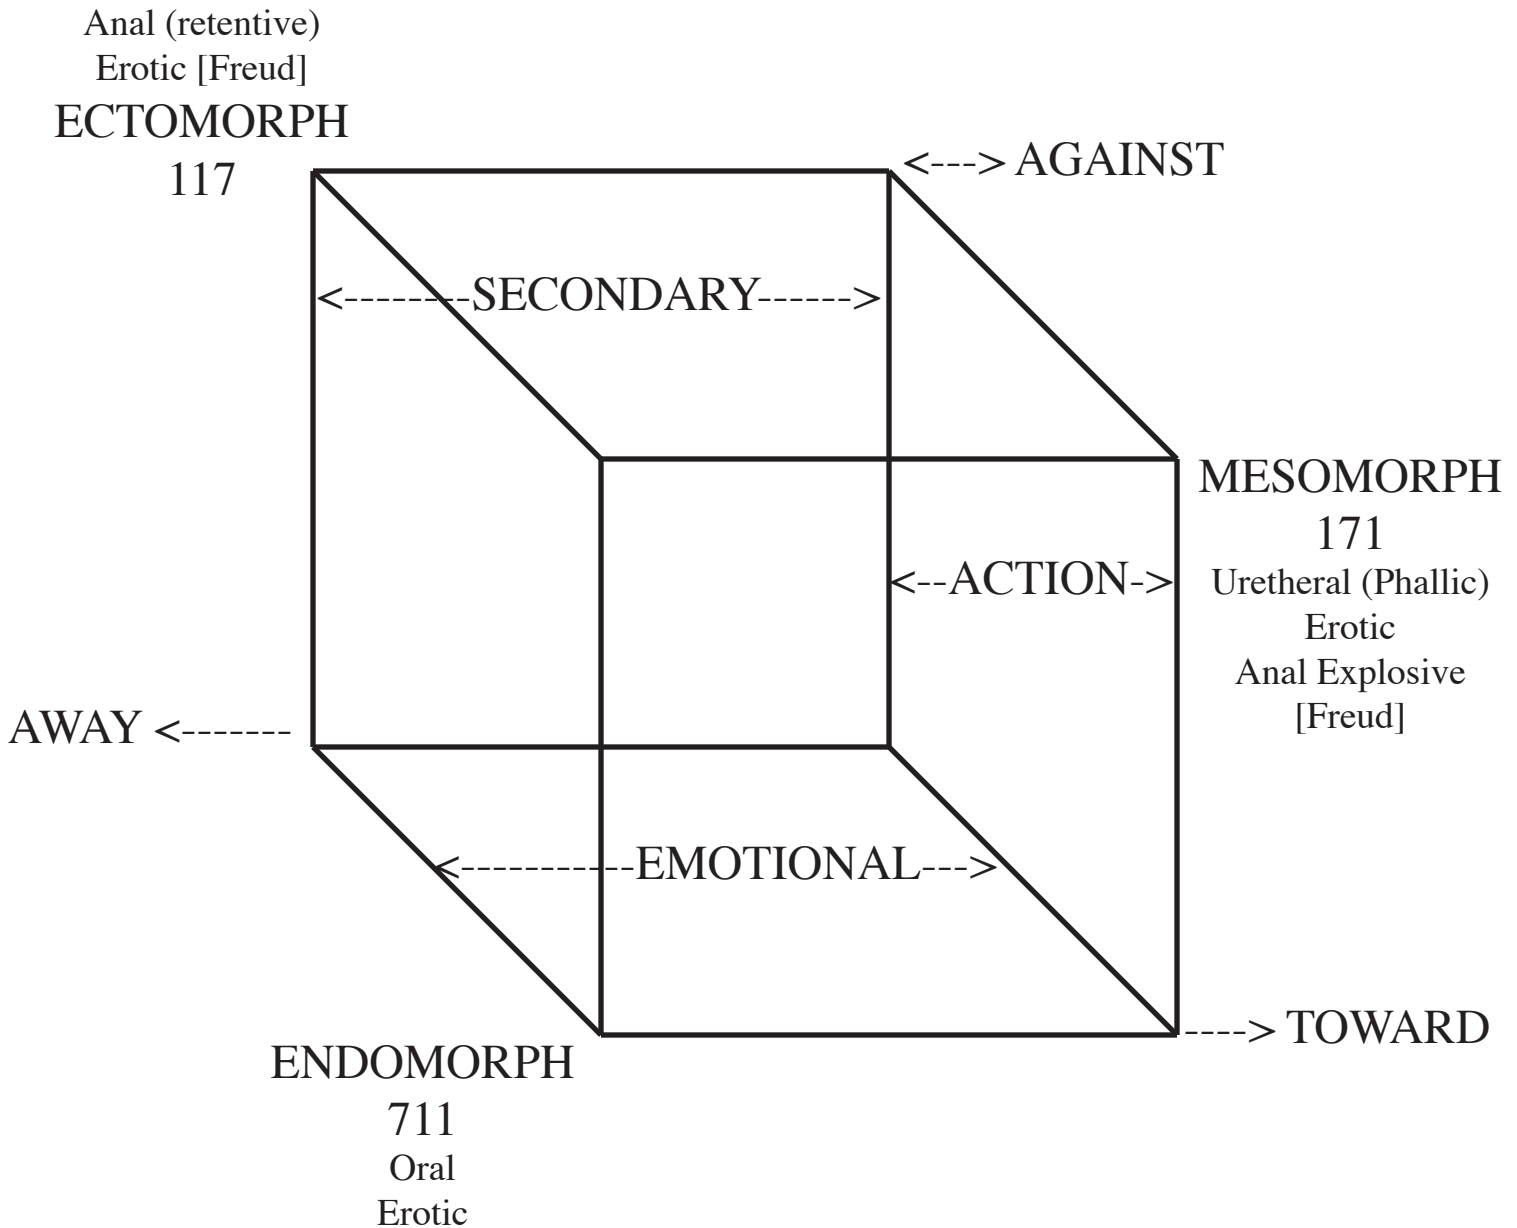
Anal (retentive)
Erotic [Freud]
ECTOMORPH
117

<---> AGAINST

<--------SECONDARY------>

MESOMORPH
171
Uretheral (Phallic)
Erotic
Anal Explosive
[Freud]

<--ACTION->

AWAY <-------

<-----------EMOTIONAL--->

----> TOWARD

ENDOMORPH
711
Oral
Erotic